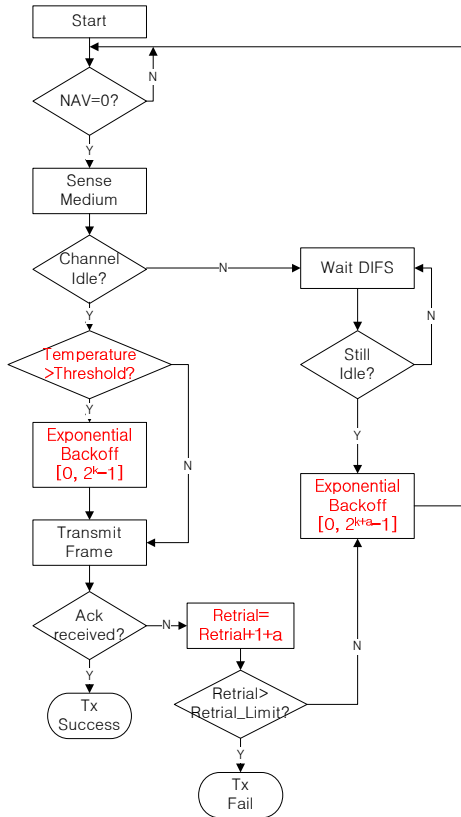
Start

NAV=0?

N

Y

Sense Medium

Channel Idle?

N

Wait DIFS

Y

Temperature >Threshold?

N

Still Idle?

Y

Y

Exponential Backoff [0, $2^k$−1]

N

Exponential Backoff [0, $2^{k+a}$−1]

Transmit Frame

Ack received?

N

Retrial= Retrial+1+a

N

Y

Tx Success

Retrial> Retrial_Limit?

Y

Tx Fail